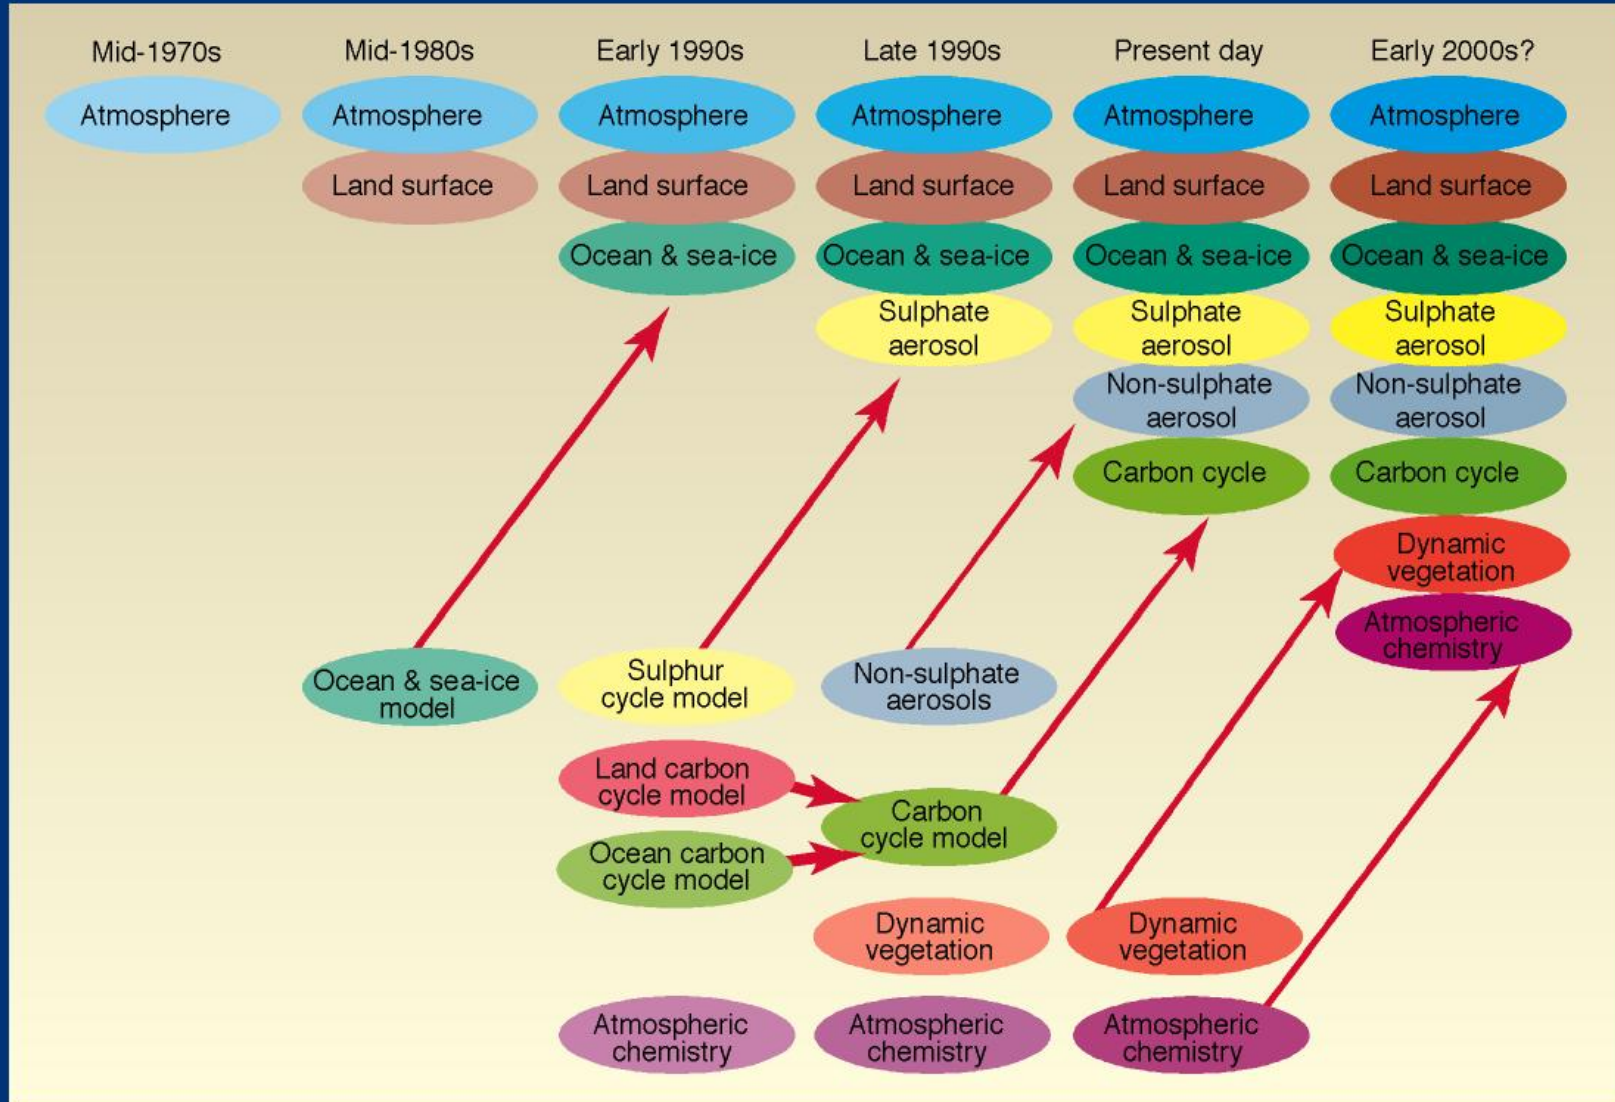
Mid-1970s

Atmosphere

Mid-1980s

Atmosphere

Land surface

Early 1990s

Atmosphere

Land surface

Ocean & sea-ice

Late 1990s

Atmosphere

Land surface

Ocean & sea-ice

Sulphate aerosol

Present day

Atmosphere

Land surface

Ocean & sea-ice

Sulphate aerosol

Non-sulphate aerosol

Carbon cycle

Early 2000s?

Atmosphere

Land surface

Ocean & sea-ice

Sulphate aerosol

Non-sulphate aerosol

Carbon cycle

Dynamic vegetation

Atmospheric chemistry

Ocean & sea-ice model

Sulphur cycle model

Non-sulphate aerosols

Land carbon cycle model

Carbon cycle model

Ocean carbon cycle model

Dynamic vegetation

Dynamic vegetation

Atmospheric chemistry

Atmospheric chemistry

Atmospheric chemistry